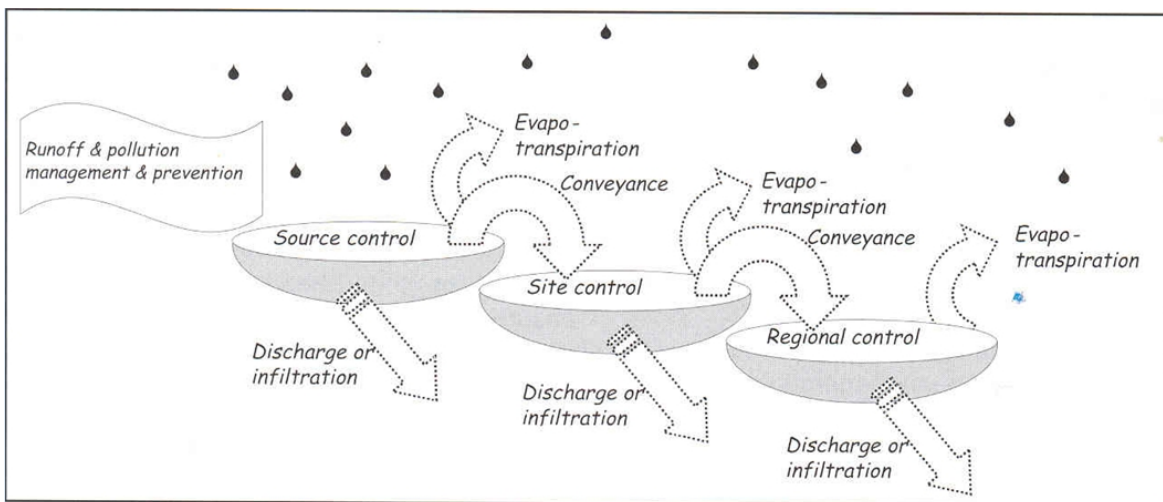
Runoff & pollution management & prevention

Evapo-transpiration

Conveyance

Source control

Discharge or infiltration

Evapo-transpiration

Conveyance

Site control

Discharge or infiltration

Evapo-transpiration

Regional control

Discharge or infiltration